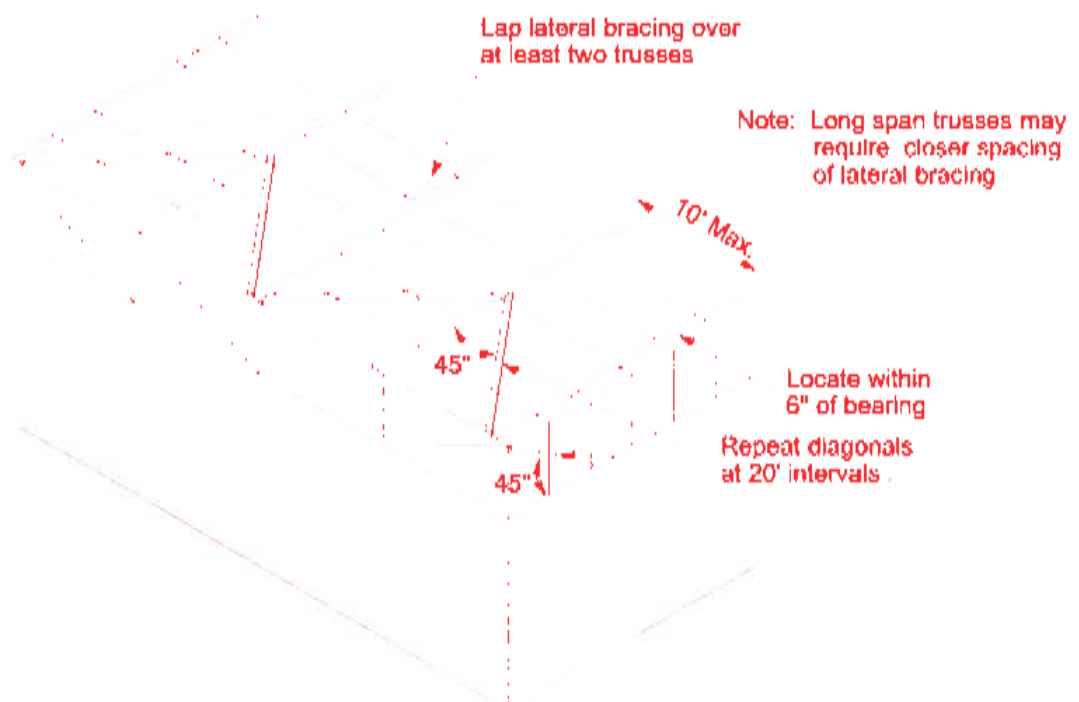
Lap lateral bracing over at least two trusses

Note: Long span trusses may require closer spacing of lateral bracing

10' Max.

45"

Locate within 6" of bearing

Repeat diagonals at 20' intervals

45"